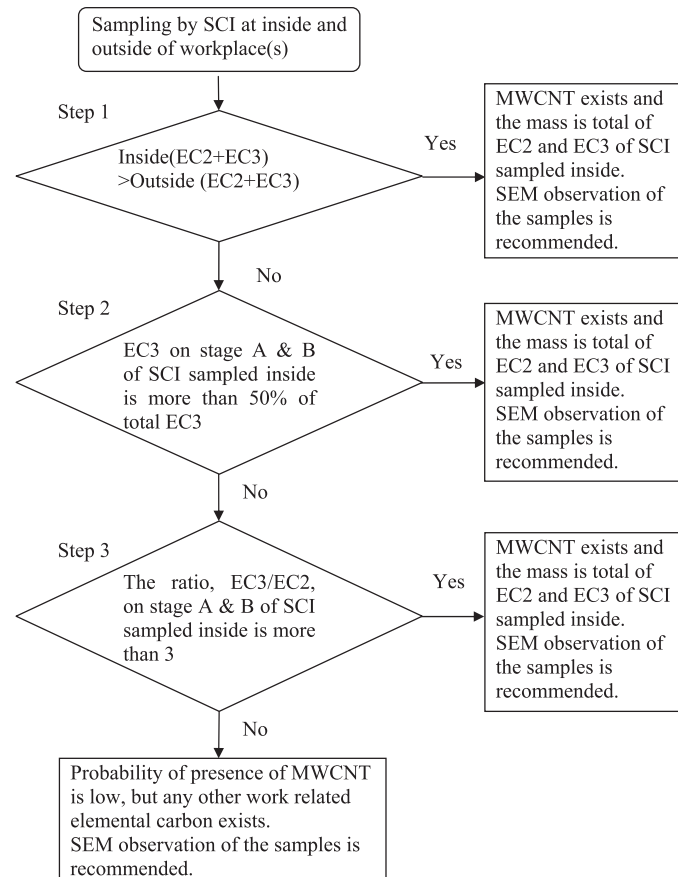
Sampling by SCI at inside and outside of workplace(s)

Step 1

Inside(EC2+EC3) >Outside (EC2+EC3)

Yes

MWCNT exists and the mass is total of EC2 and EC3 of SCI sampled inside. SEM observation of the samples is recommended.

No

Step 2

EC3 on stage A & B of SCI sampled inside is more than 50% of total EC3

Yes

MWCNT exists and the mass is total of EC2 and EC3 of SCI sampled inside. SEM observation of the samples is recommended.

No

Step 3

The ratio, EC3/EC2, on stage A & B of SCI sampled inside is more than 3

Yes

MWCNT exists and the mass is total of EC2 and EC3 of SCI sampled inside. SEM observation of the samples is recommended.

No

Probability of presence of MWCNT is low, but any other work related elemental carbon exists. SEM observation of the samples is recommended.